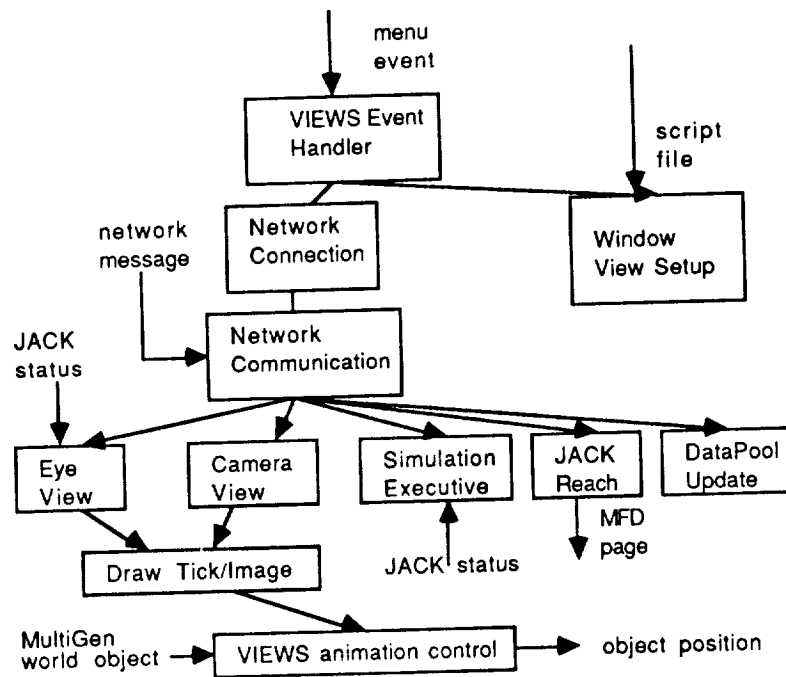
menu event

VIEWS Event Handler

script file

Network Connection

network message

Window View Setup

JACK status

Network Communication

Eye View

Camera View

Simulation Executive

JACK Reach

DataPool Update

MFD page

JACK status

Draw Tick/Image

MultiGen world object

VIEWS animation control

object position